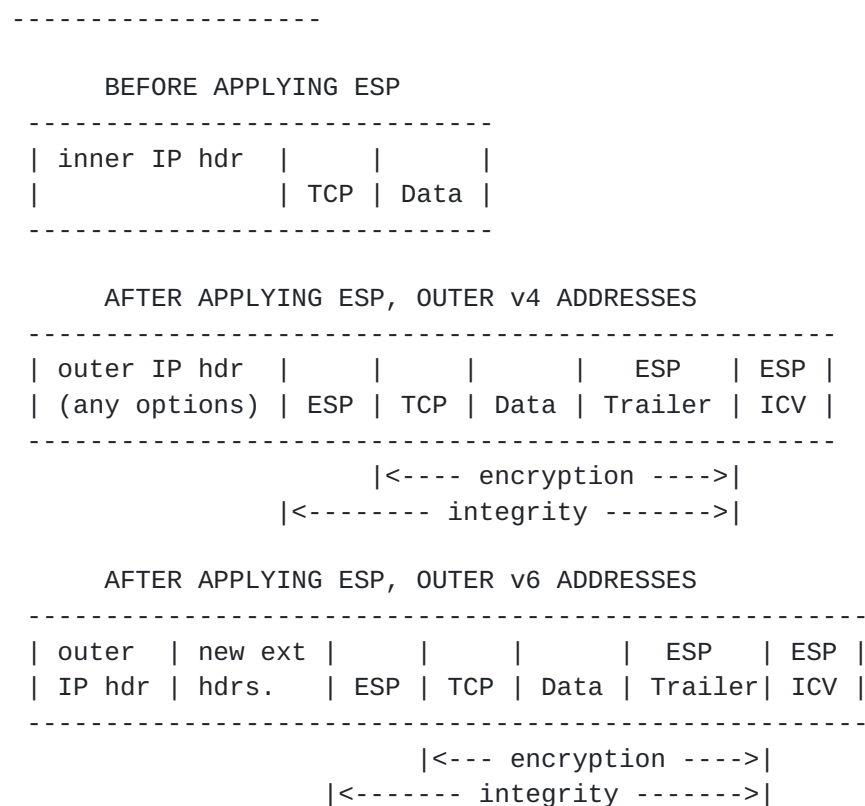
--------------------

BEFORE APPLYING ESP

| inner IP hdr | | |
|---|---|---|
| | TCP | Data |

AFTER APPLYING ESP, OUTER v4 ADDRESSES

| outer IP hdr | | | | ESP | ESP |
|---|---|---|---|---|---|
| (any options) | ESP | TCP | Data | Trailer | ICV |

|<---- encryption ---->|
|<-------- integrity ------->|

AFTER APPLYING ESP, OUTER v6 ADDRESSES

| outer | new ext | | | | ESP | ESP |
|---|---|---|---|---|---|---|
| IP hdr | hdrs. | ESP | TCP | Data | Trailer | ICV |

|<--- encryption ---->|
|<------- integrity ------->|